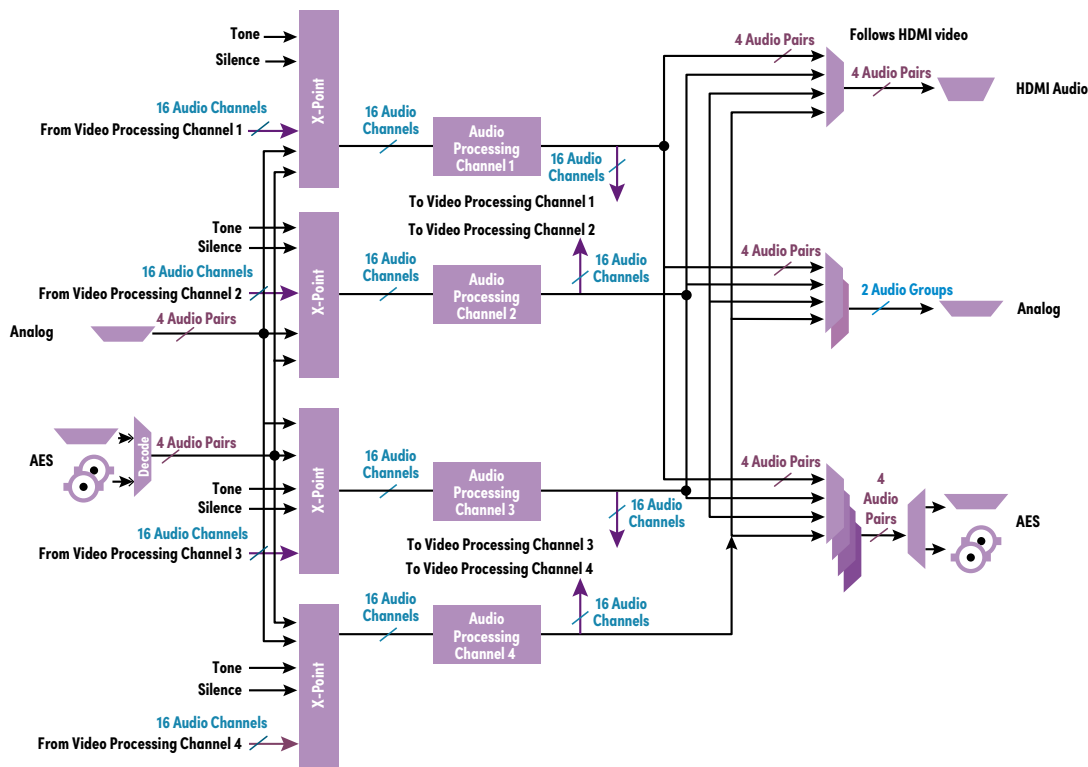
Tone
Silence
16 Audio Channels
From Video Processing Channel 1
X-Point
16 Audio Channels
Audio Processing Channel 1
16 Audio Channels
To Video Processing Channel 1
4 Audio Pairs
Follows HDMI video
4 Audio Pairs
HDMI Audio

Tone
Silence
16 Audio Channels
From Video Processing Channel 2
Analog
4 Audio Pairs
X-Point
16 Audio Channels
Audio Processing Channel 2
To Video Processing Channel 2
16 Audio Channels
4 Audio Pairs
2 Audio Groups
Analog

AES
Decode
4 Audio Pairs
Tone
Silence
16 Audio Channels
From Video Processing Channel 3
X-Point
16 Audio Channels
Audio Processing Channel 3
16 Audio Channels
To Video Processing Channel 3
4 Audio Pairs
4 Audio Pairs
AES

To Video Processing Channel 4
16 Audio Channels
Audio Processing Channel 4
16 Audio Channels
Tone
Silence
16 Audio Channels
From Video Processing Channel 4
X-Point